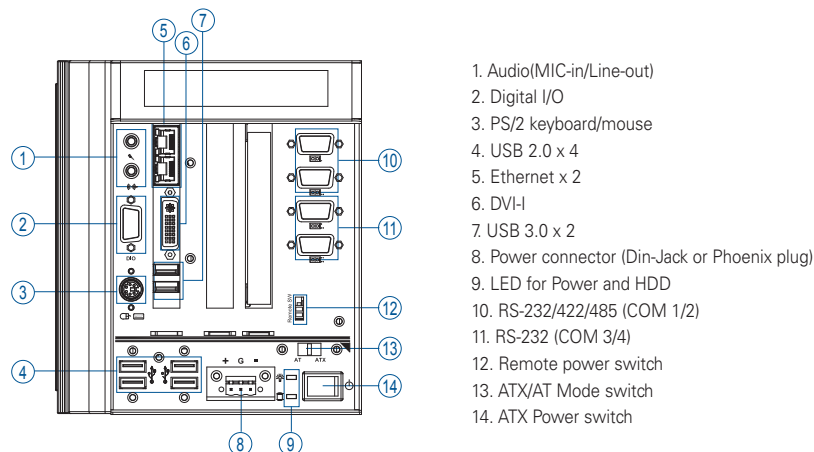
5
6
7
1
2
3
4
10
11
12
13
14
8
9
DIO
Remote SW
AT ATX
+ G -

1. Audio(MIC-in/Line-out)
2. Digital I/O
3. PS/2 keyboard/mouse
4. USB 2.0 x 4
5. Ethernet x 2
6. DVI-I
7. USB 3.0 x 2
8. Power connector (Din-Jack or Phoenix plug)
9. LED for Power and HDD
10. RS-232/422/485 (COM 1/2)
11. RS-232 (COM 3/4)
12. Remote power switch
13. ATX/AT Mode switch
14. ATX Power switch